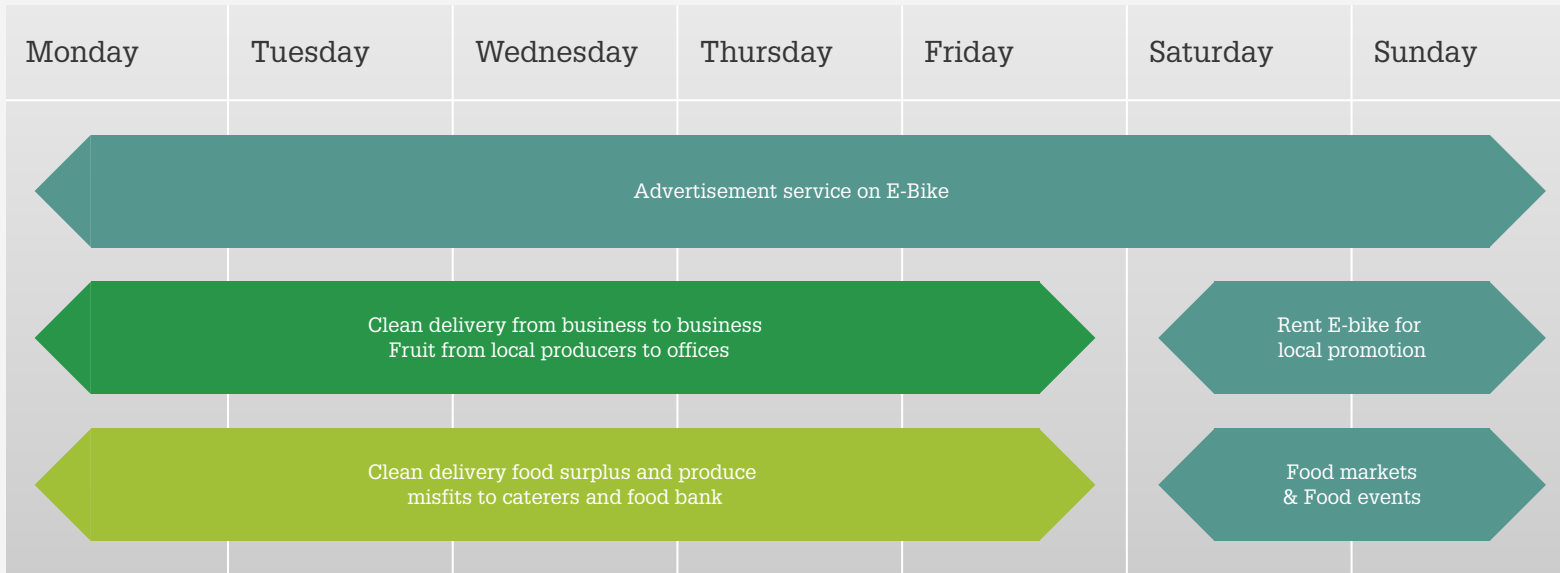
| Monday | Tuesday | Wednesday | Thursday | Friday | Saturday | Sunday |
|---|---|---|---|---|---|---|

Advertisement service on E-Bike

Clean delivery from business to business
Fruit from local producers to offices

Rent E-bike for
local promotion

Clean delivery food surplus and produce
misfits to caterers and food bank

Food markets
& Food events